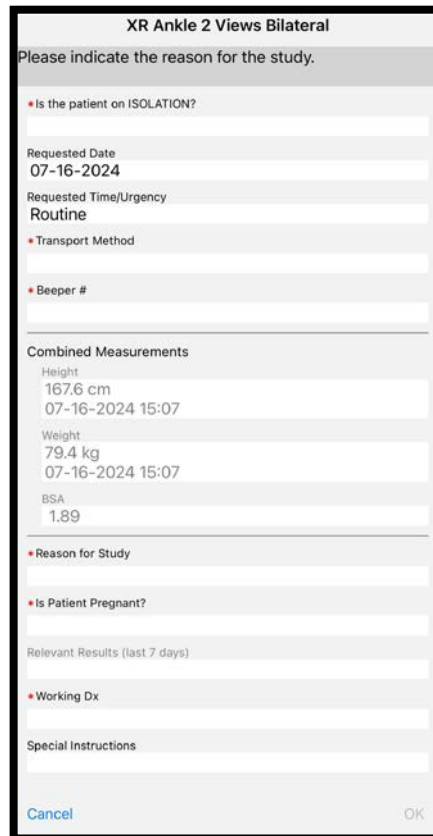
XR Ankle 2 Views Bilateral

Please indicate the reason for the study.

* Is the patient on ISOLATION?

Requested Date
07-16-2024

Requested Time/Urgency
Routine

* Transport Method

* Beeper #

Combined Measurements

Height
167.6 cm
07-16-2024 15:07

Weight
79.4 kg
07-16-2024 15:07

BSA
1.89

* Reason for Study

* Is Patient Pregnant?

Relevant Results (last 7 days)

* Working Dx

Special Instructions

Cancel

OK